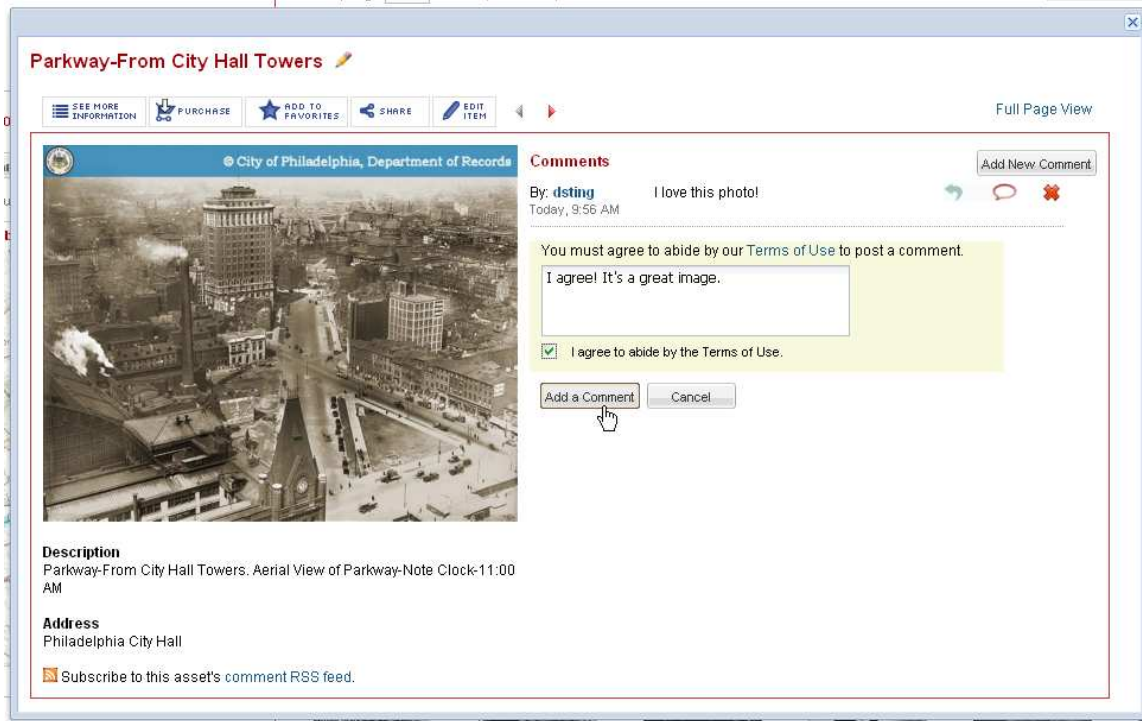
Parkway-From City Hall Towers

SEE MORE INFORMATION
PURCHASE
ADD TO FAVORITES
SHARE
EDIT ITEM

Full Page View

© City of Philadelphia, Department of Records

Comments

Add New Comment

By: dsting
Today, 9:56 AM

I love this photo!

You must agree to abide by our Terms of Use to post a comment.

I agree! It's a great image.

I agree to abide by the Terms of Use.

Add a Comment
Cancel

Description
Parkway-From City Hall Towers. Aerial View of Parkway-Note Clock-11:00 AM

Address
Philadelphia City Hall

Subscribe to this asset's comment RSS feed.